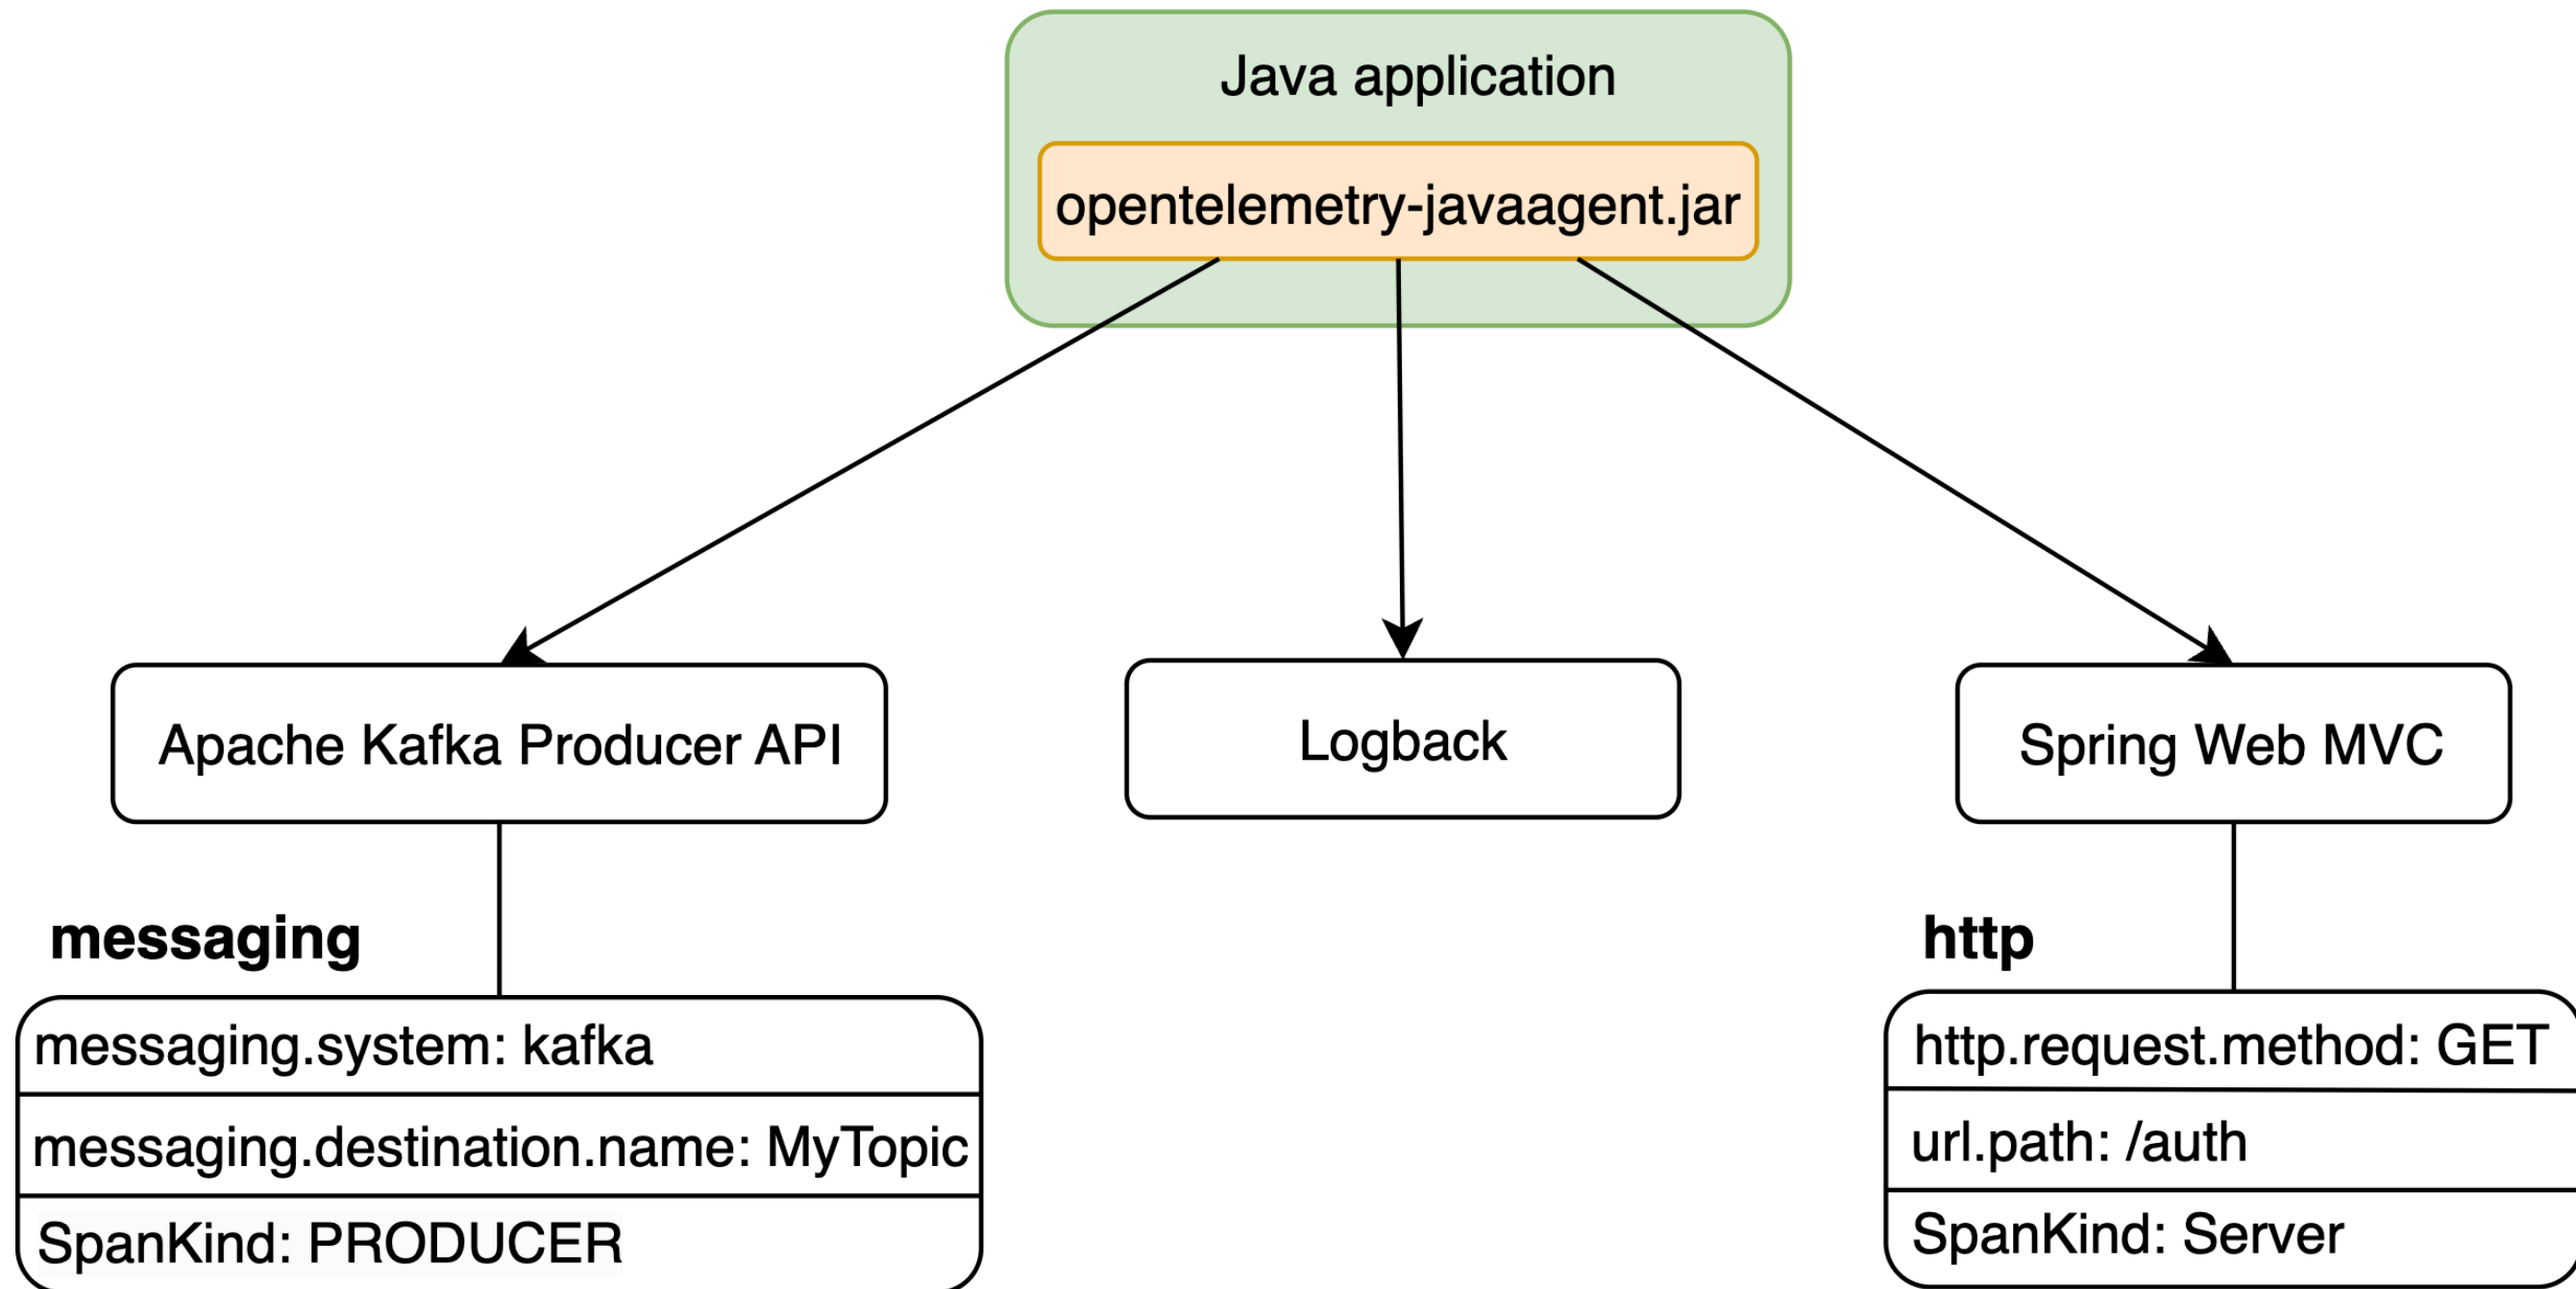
Java application

opentelemetry-javaagent.jar

Apache Kafka Producer API

Logback

Spring Web MVC

messaging

messaging.system: kafka

messaging.destination.name: MyTopic

SpanKind: PRODUCER

http

http.request.method: GET

url.path: /auth

SpanKind: Server